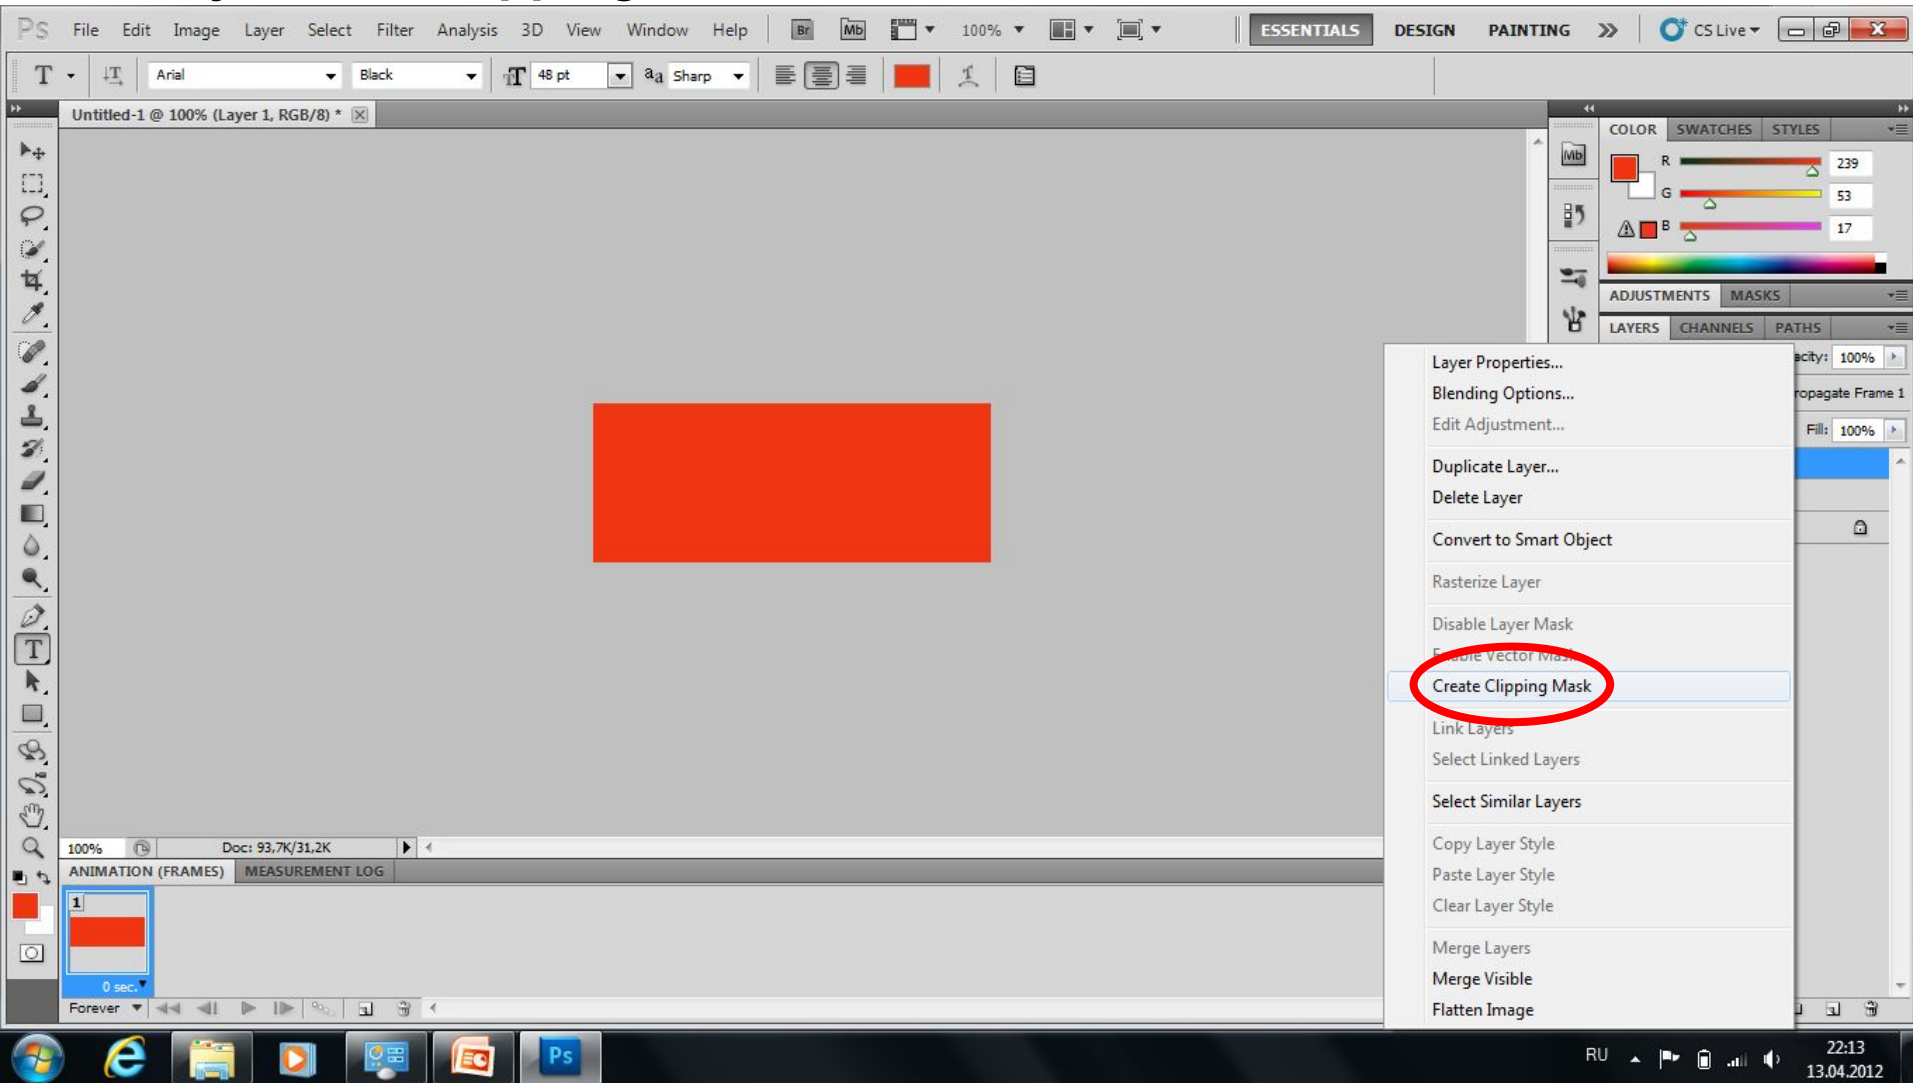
Ps File Edit Image Layer Select Filter Analysis 3D View Window Help Br Mb 100% ESSENTIALS DESIGN PAINTING » CS Live

T Arial Black 48 pt aa Sharp

Untitled-1 @ 100% (Layer 1, RGB/8) *

COLOR SWATCHES STYLES
R 239
G 53
B 17

ADJUSTMENTS MASKS
LAYERS CHANNELS PATHS
acity: 100%
ropagate Frame 1
Fill: 100%

Layer Properties...
Blending Options...
Edit Adjustment...
Duplicate Layer...
Delete Layer
Convert to Smart Object
Rasterize Layer
Disable Layer Mask
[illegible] Vector Mask
Create Clipping Mask
Link Layers
Select Linked Layers
Select Similar Layers
Copy Layer Style
Paste Layer Style
Clear Layer Style
Merge Layers
Merge Visible
Flatten Image

100% Doc: 93,7K/31,2K

ANIMATION (FRAMES) MEASUREMENT LOG
1
0 sec.
Forever

RU 22:13 13.04.2012